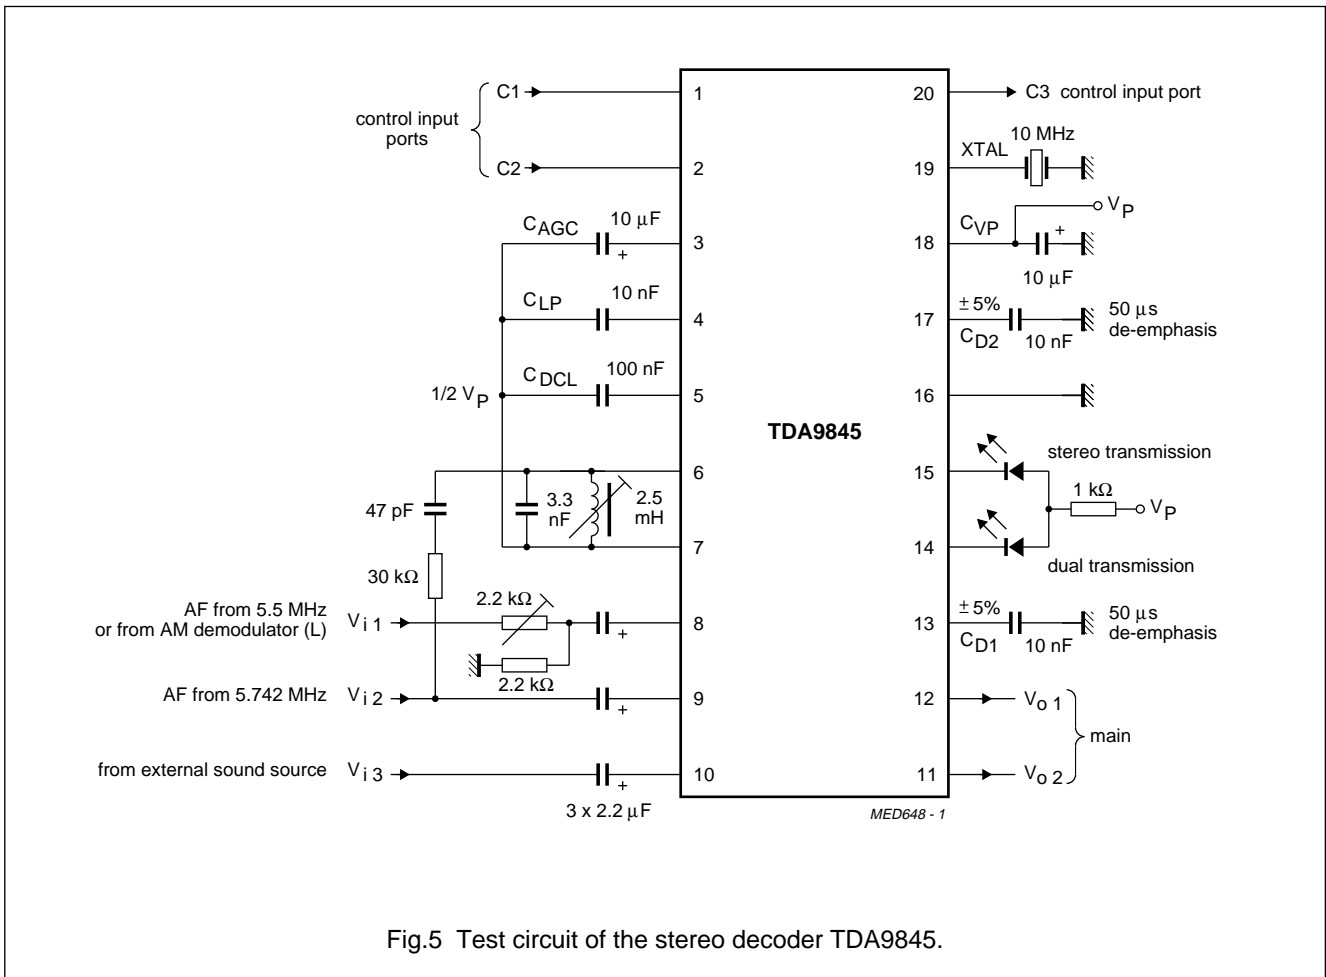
control input ports

C1

C2

1

2

20

C3 control input port

19

XTAL

10 MHz

18

$C_{VP}$

$V_P$

10 μF

$C_{AGC}$

10 μF

3

$C_{LP}$

10 nF

4

17

± 5%

$C_{D2}$

10 nF

50 μs de-emphasis

$C_{DCL}$

100 nF

5

1/2 $V_P$

16

TDA9845

6

15

stereo transmission

3.3 nF

2.5 mH

47 pF

1 kΩ

$V_P$

7

14

dual transmission

30 kΩ

AF from 5.5 MHz or from AM demodulator (L)

$V_{i\,1}$

2.2 kΩ

8

13

± 5%

$C_{D1}$

10 nF

50 μs de-emphasis

2.2 kΩ

AF from 5.742 MHz

$V_{i\,2}$

9

12

$V_{o\,1}$

main

from external sound source

$V_{i\,3}$

10

11

$V_{o\,2}$

3 x 2.2 μF

MED648 - 1

Fig.5 Test circuit of the stereo decoder TDA9845.